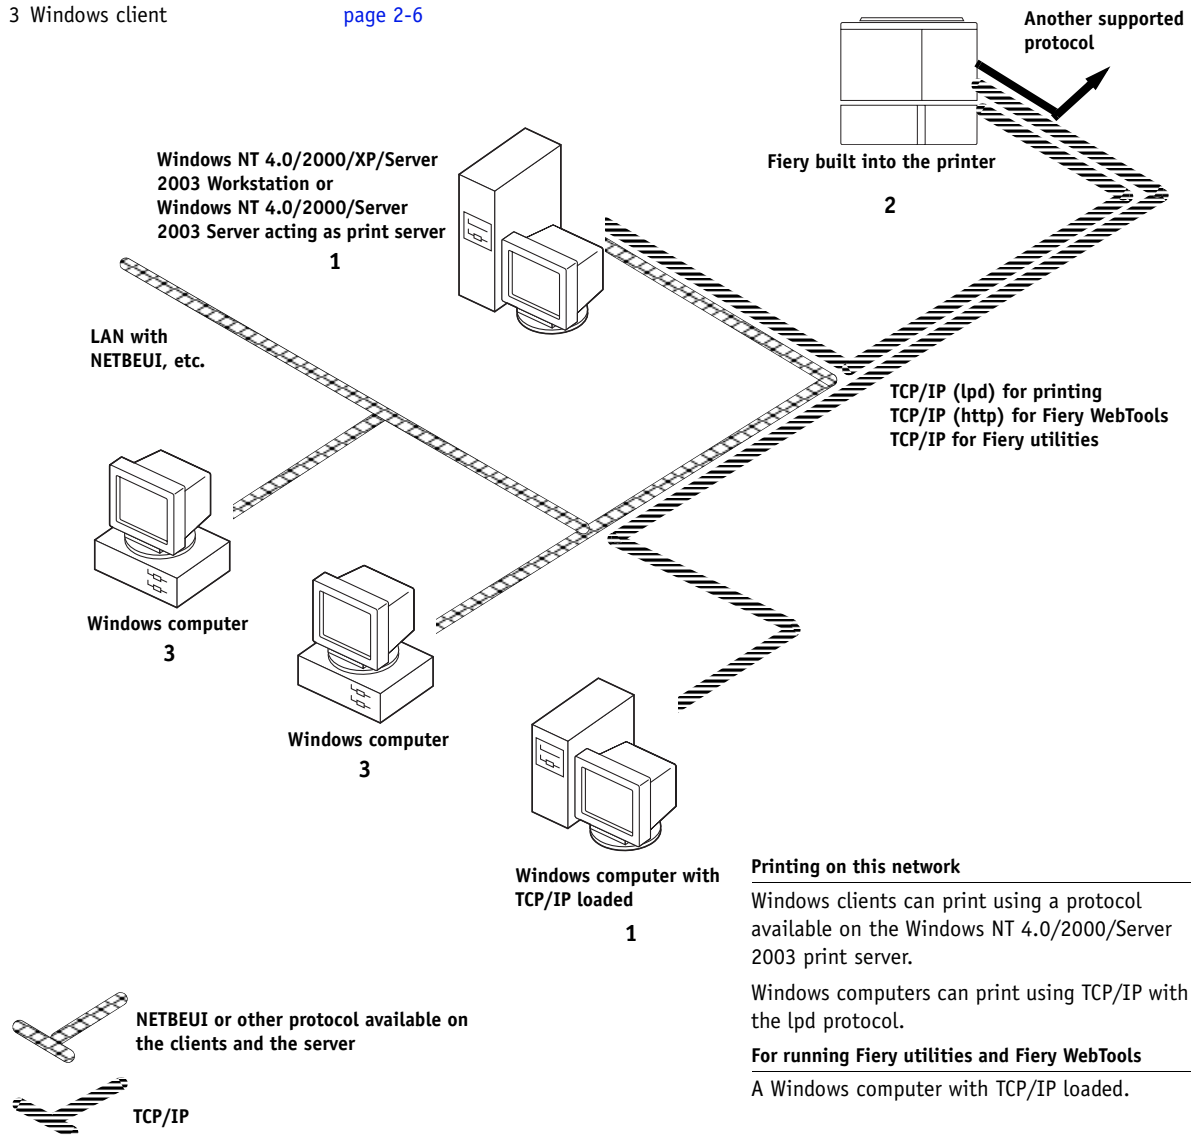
3 Windows client page 2-6

Another supported protocol

Fiery built into the printer

2

Windows NT 4.0/2000/XP/Server 2003 Workstation or Windows NT 4.0/2000/Server 2003 Server acting as print server

1

LAN with NETBEUI, etc.

TCP/IP (lpd) for printing
TCP/IP (http) for Fiery WebTools
TCP/IP for Fiery utilities

Windows computer

3

Windows computer

3

Windows computer with TCP/IP loaded

1

Printing on this network

Windows clients can print using a protocol available on the Windows NT 4.0/2000/Server 2003 print server.

Windows computers can print using TCP/IP with the lpd protocol.

For running Fiery utilities and Fiery WebTools

A Windows computer with TCP/IP loaded.

NETBEUI or other protocol available on the clients and the server

TCP/IP